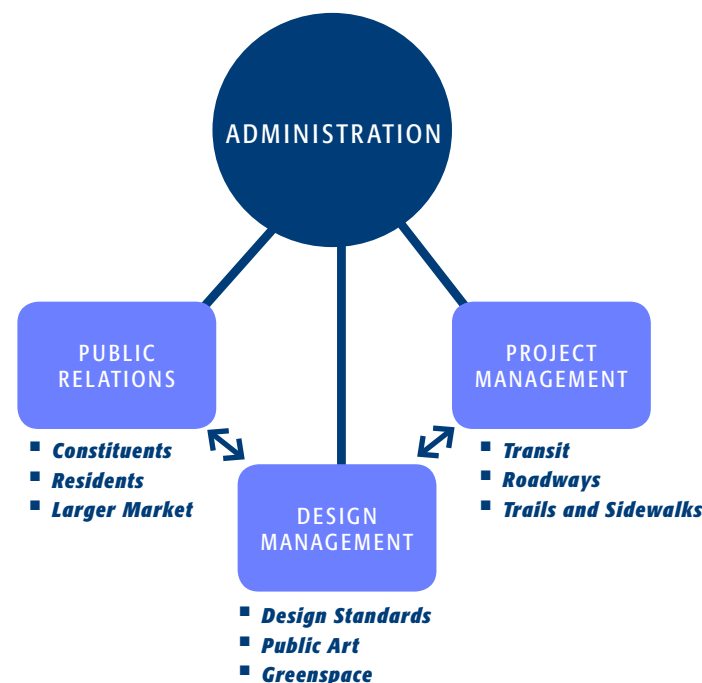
ADMINISTRATION

PUBLIC RELATIONS

- Constituents
- Residents
- Larger Market

PROJECT MANAGEMENT

- Transit
- Roadways
- Trails and Sidewalks

DESIGN MANAGEMENT

- Design Standards
- Public Art
- Greenspace